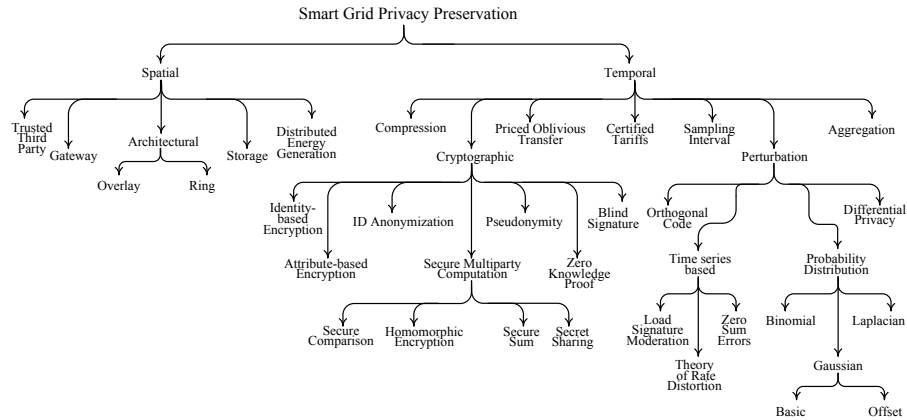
Smart Grid Privacy Preservation

Spatial

Trusted Third Party

Gateway

Architectural

Overlay

Ring

Storage

Distributed Energy Generation

Temporal

Compression

Cryptographic

Priced Oblivious Transfer

Certified Tariffs

Sampling Interval

Perturbation

Aggregation

Identity-based Encryption

Attribute-based Encryption

ID Anonymization

Secure Multiparty Computation

Pseudonymity

Zero Knowledge Proof

Blind Signature

Secure Comparison

Homomorphic Encryption

Secure Sum

Secret Sharing

Orthogonal Code

Time series based

Load Signature Moderation

Theory of Rate Distortion

Zero Sum Errors

Probability Distribution

Differential Privacy

Binomial

Gaussian

Laplacian

Basic

Offset